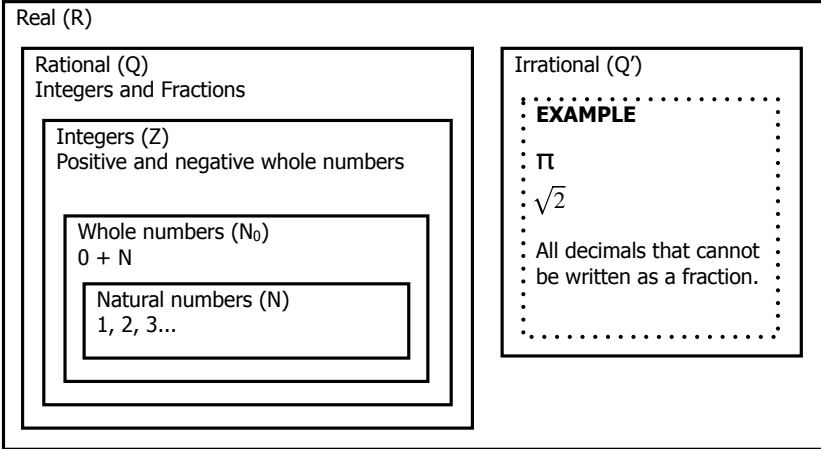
Real (R)

Rational (Q)
Integers and Fractions

Integers (Z)
Positive and negative whole numbers

Whole numbers ($N_0$)
0 + N

Natural numbers (N)
1, 2, 3...

Irrational (Q′)

EXAMPLE

$\pi$

$\sqrt{2}$

All decimals that cannot be written as a fraction.